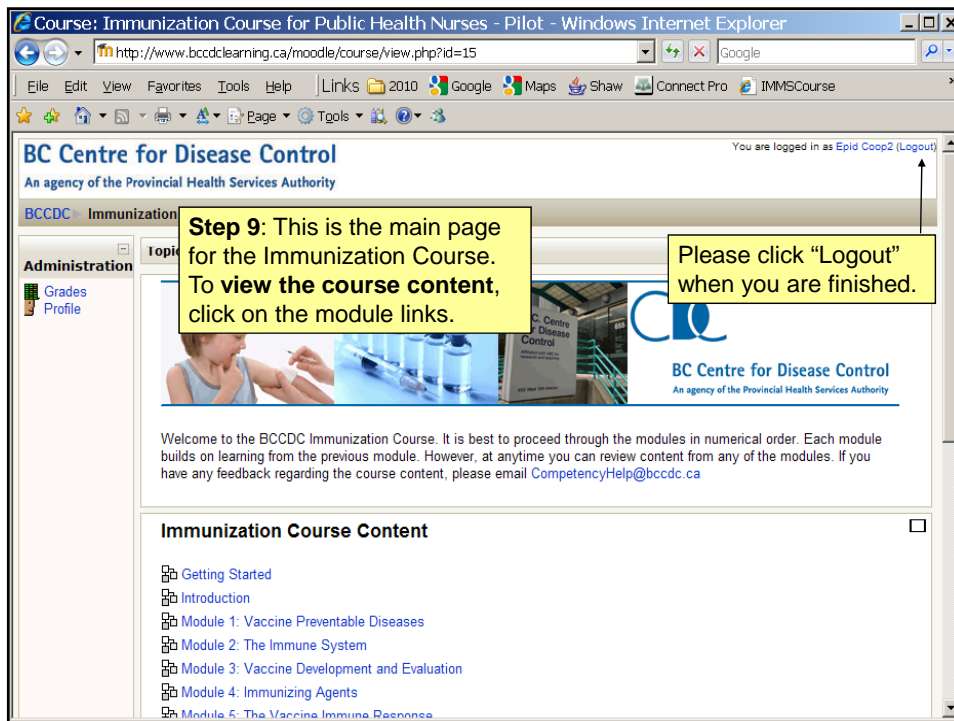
Course: Immunization Course for Public Health Nurses - Pilot - Windows Internet Explorer

http://www.bccdclearning.ca/moodle/course/view.php?id=15

Google

File Edit View Favorites Tools Help Links 2010 Google Maps Shaw Connect Pro IMMSCourse

Page Tools

BC Centre for Disease Control
An agency of the Provincial Health Services Authority

You are logged in as Epid Coop2 (Logout)

BCCDC ▶ Immunization

Administration

Grades
Profile

Topic

**Step 9**: This is the main page for the Immunization Course. To **view the course content**, click on the module links.

Please click "Logout" when you are finished.

BC Centre for Disease Control
An agency of the Provincial Health Services Authority

Welcome to the BCCDC Immunization Course. It is best to proceed through the modules in numerical order. Each module builds on learning from the previous module. However, at anytime you can review content from any of the modules. If you have any feedback regarding the course content, please email CompetencyHelp@bccdc.ca

Immunization Course Content

Getting Started
Introduction
Module 1: Vaccine Preventable Diseases
Module 2: The Immune System
Module 3: Vaccine Development and Evaluation
Module 4: Immunizing Agents
Module 5: The Vaccine Immune Response